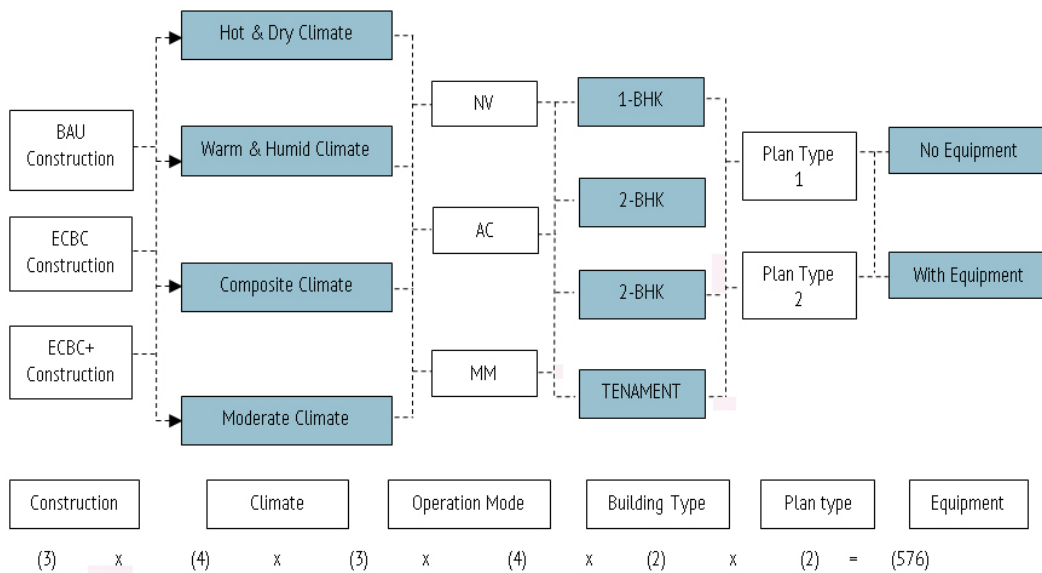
BAU Construction

ECBC Construction

ECBC+ Construction

Hot & Dry Climate

Warm & Humid Climate

Composite Climate

Moderate Climate

NV

AC

MM

1-BHK

2-BHK

2-BHK

TENAMENT

Plan Type 1

Plan Type 2

No Equipment

With Equipment

| Construction | Climate | Operation Mode | Building Type | Plan type | Equipment |
|---|---|---|---|---|---|

(3) x (4) x (3) x (4) x (2) x (2) = (576)